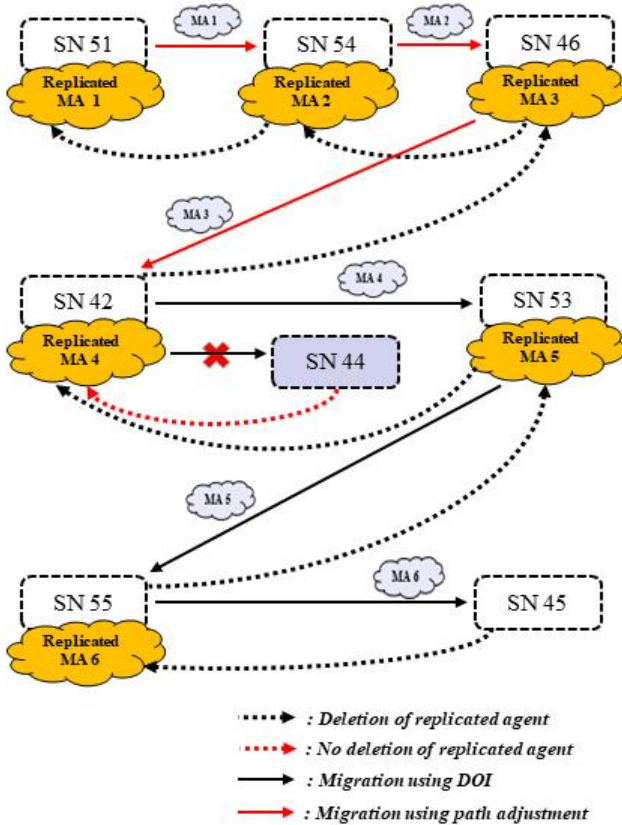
SN 51
MA 1
SN 54
MA 2
SN 46
Replicated MA 1
Replicated MA 2
Replicated MA 3
MA 3
SN 42
MA 4
SN 53
Replicated MA 4
SN 44
Replicated MA 5
MA 5
SN 55
MA 6
SN 45
Replicated MA 6

: Deletion of replicated agent
: No deletion of replicated agent
: Migration using DOI
: Migration using path adjustment